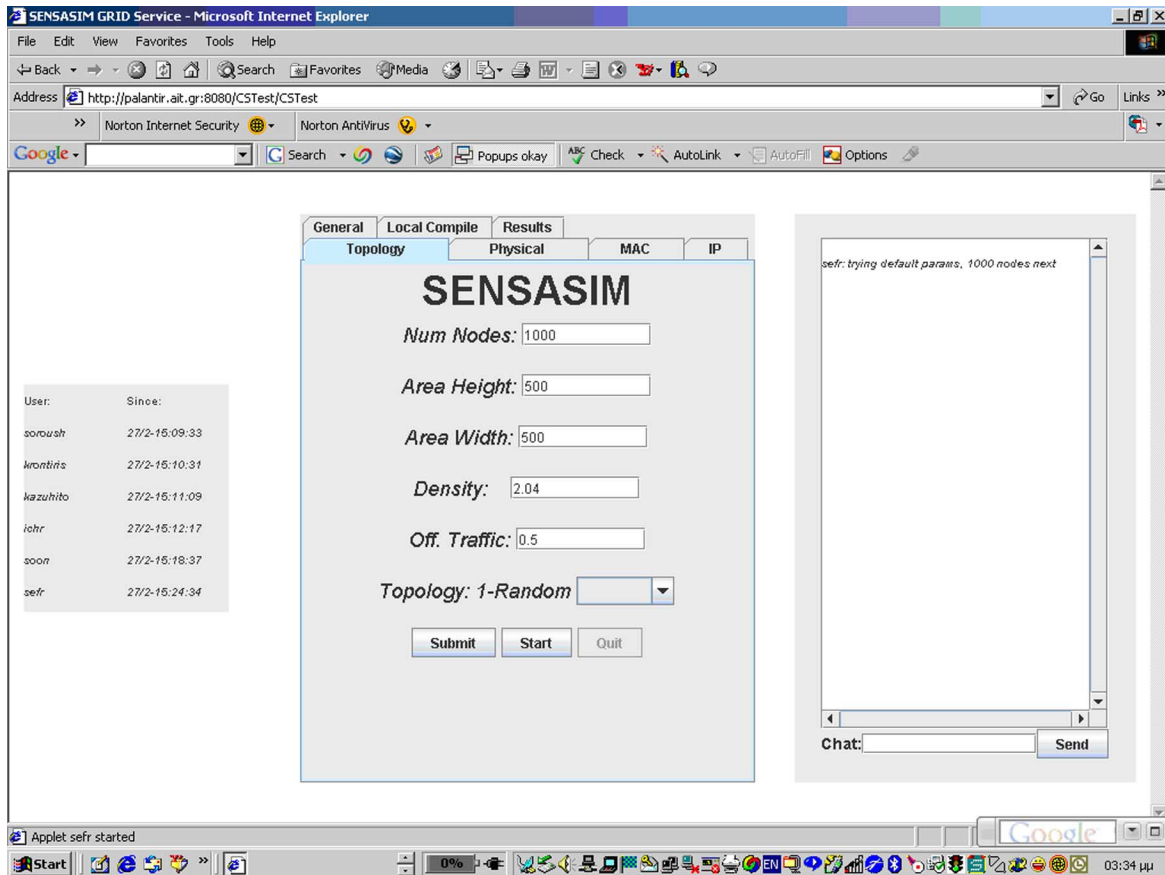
SENSASIM GRID Service - Microsoft Internet Explorer

File Edit View Favorites Tools Help

Back Search Favorites Media

Address http://palantir.ait.gr:8080/CSTest/CSTest Go Links

Norton Internet Security Norton AntiVirus

Google Search Popups okay Check AutoLink AutoFill Options

General Local Compile Results
Topology Physical MAC IP

SENSASIM

Num Nodes: 1000

Area Height: 500

Area Width: 500

Density: 2.04

Off. Traffic: 0.5

Topology: 1-Random

Submit Start Quit

| User: | Since: |
|---|---|
| soroush | 27/2-15:09:33 |
| krontiris | 27/2-15:10:31 |
| kazuhito | 27/2-15:11:09 |
| iohr | 27/2-15:12:17 |
| soon | 27/2-15:18:37 |
| sefr | 27/2-15:24:34 |

sefr: trying default params, 1000 nodes next

Chat: Send

Applet sefr started

Google

Start 0% EN 03:34 μμ